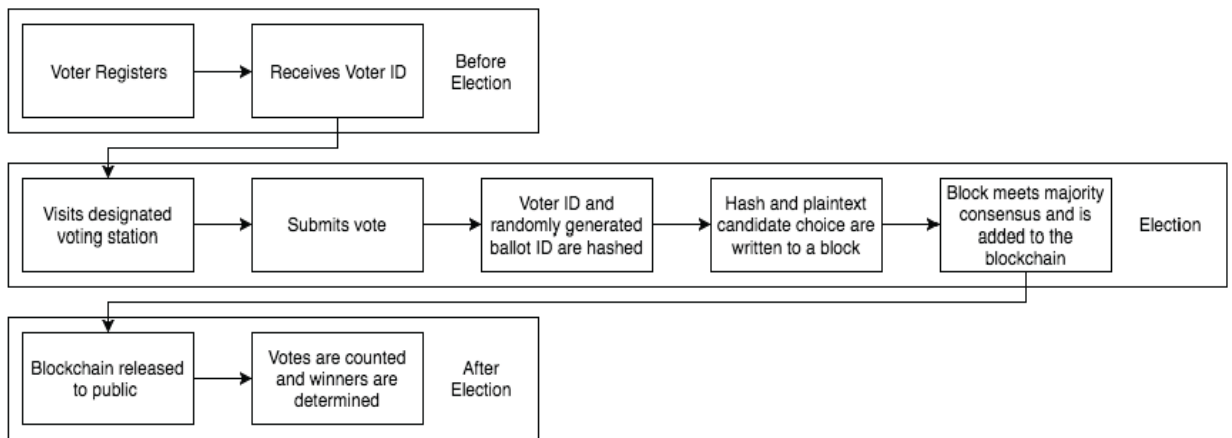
Voter Registers

Receives Voter ID

Before Election

Visits designated voting station

Submits vote

Voter ID and randomly generated ballot ID are hashed

Hash and plaintext candidate choice are written to a block

Block meets majority consensus and is added to the blockchain

Election

Blockchain released to public

Votes are counted and winners are determined

After Election